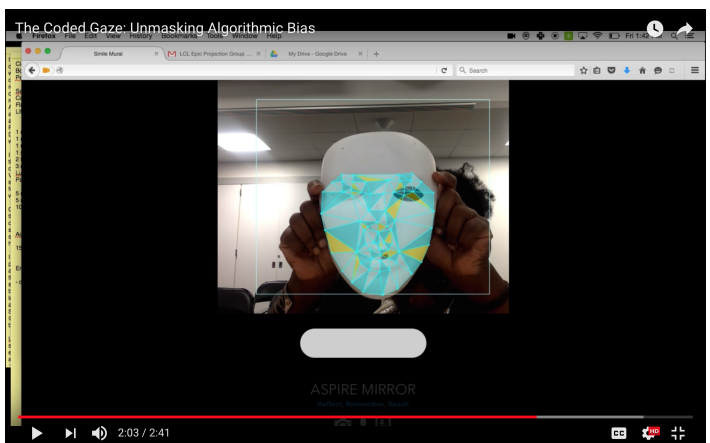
The Coded Gaze: Unmasking Algorithmic Bias

Firefox File Edit View History Bookmarks Tools Window Help

Fri 1:4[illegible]

Smile Mural

LCL Epic Projection Group ...

My Drive - Google Drive

Search

ASPIRE MIRROR

Reflect. Remember. Reach

2:03 / 2:41

CC

HD